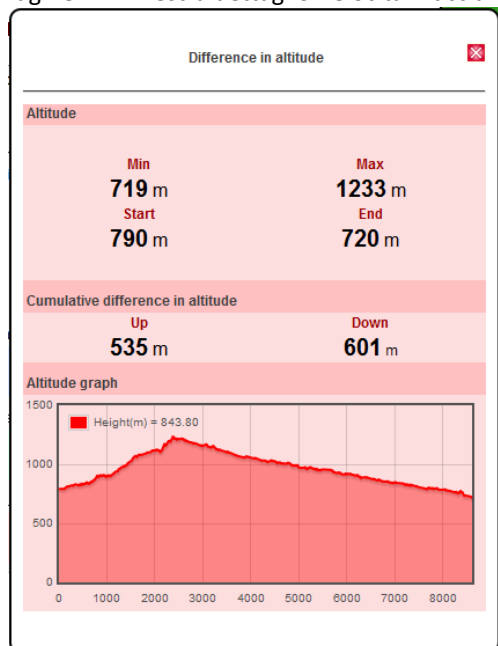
Difference in altitude

Altitude

Min
719 m

Max
1233 m

Start
790 m

End
720 m

Cumulative difference in altitude

Up
535 m

Down
601 m

Altitude graph

Height(m) = 843.80

1500
1000
500
0

0 1000 2000 3000 4000 5000 6000 7000 8000